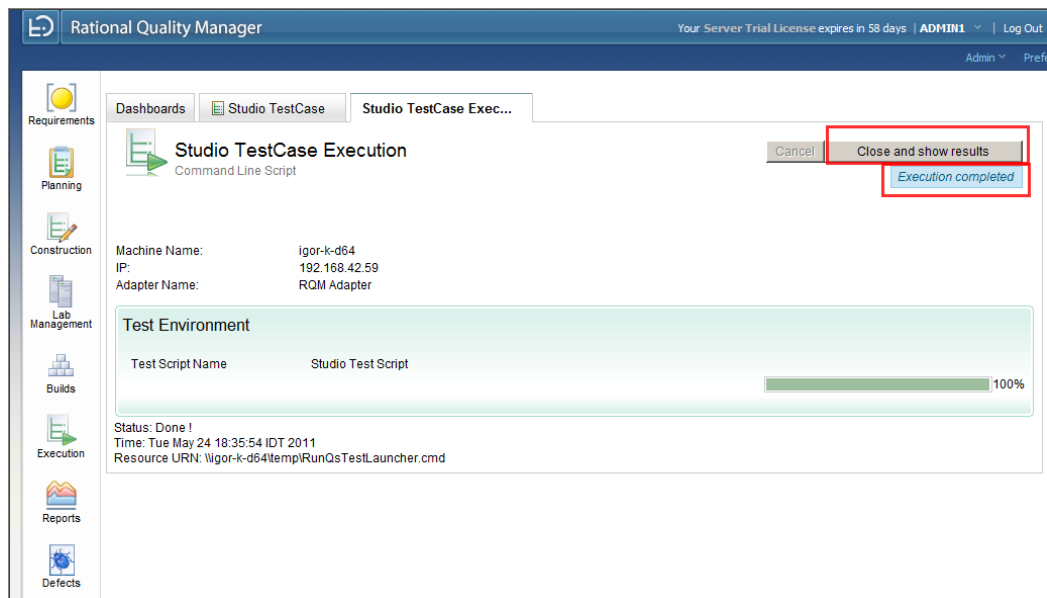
Rational Quality Manager

Your Server Trial License expires in 58 days | ADMIN1 | Log Out

Admin Pref

Requirements

Planning

Construction

Lab Management

Builds

Execution

Reports

Defects

Dashboards

Studio TestCase

Studio TestCase Exec...

Studio TestCase Execution

Command Line Script

Cancel

Close and show results

Execution completed

| | |
|---|---|
| Machine Name: | igor-k-d64 |
| IP: | 192.168.42.59 |
| Adapter Name: | RQM Adapter |

Test Environment

Test Script Name Studio Test Script

100%

Status: Done !
Time: Tue May 24 18:35:54 IDT 2011
Resource URN: \\igor-k-d64\temp\RunQsTestLauncher.cmd